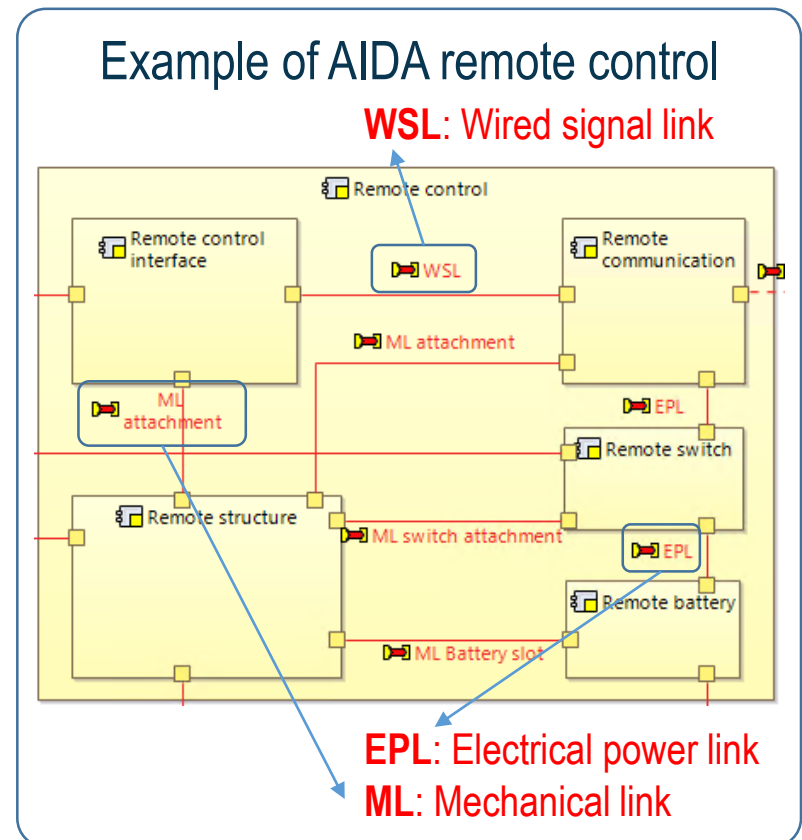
Example of AIDA remote control

WSL: Wired signal link

Remote control

Remote control interface

WSL

Remote communication

ML attachment

ML attachment

EPL

Remote switch

Remote structure

ML switch attachment

EPL

Remote battery

ML Battery slot

EPL: Electrical power link

ML: Mechanical link